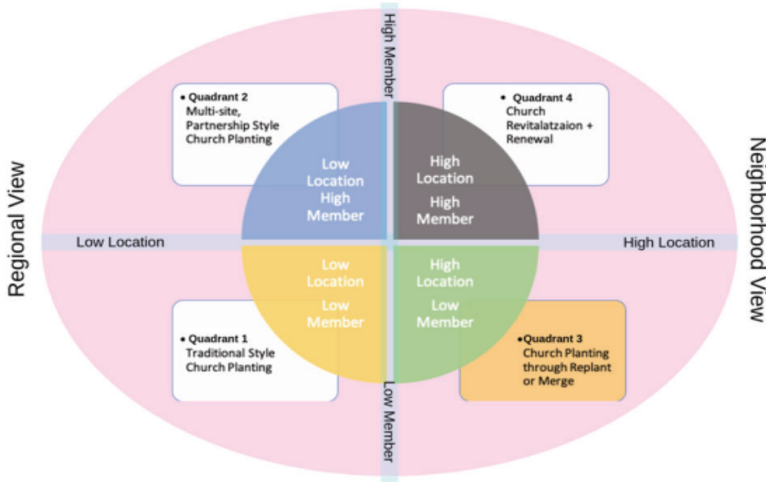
High Member

• Quadrant 2
Multi-site, Partnership Style Church Planting

• Quadrant 4
Church Revitalatzaion + Renewal

Regional View

Neighborhood View

Low Location High Member

High Location High Member

Low Location

High Location

Low Location Low Member

High Location Low Member

• Quadrant 1
Traditional Style Church Planting

•Quadrant 3
Church Planting through Replant or Merge

Low Member